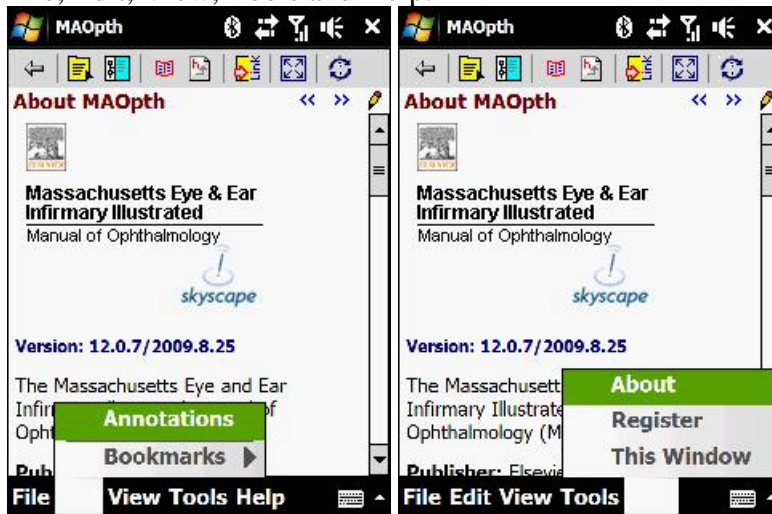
MAOpth

About MAOpth

Massachusetts Eye & Ear Infirmary Illustrated
Manual of Ophthalmology

skyscape

Version: 12.0.7/2009.8.25

The Massachusetts Eye and Ear Infir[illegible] of Opht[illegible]

Annotations
Bookmarks

Pub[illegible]

File View Tools Help

MAOpth

About MAOpth

Massachusetts Eye & Ear Infirmary Illustrated
Manual of Ophthalmology

skyscape

Version: 12.0.7/2009.8.25

The Massachusett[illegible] Infirmary Illustrate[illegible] Ophthalmology (M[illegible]

About
Register
This Window

Publisher: Elsevie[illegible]

File Edit View Tools